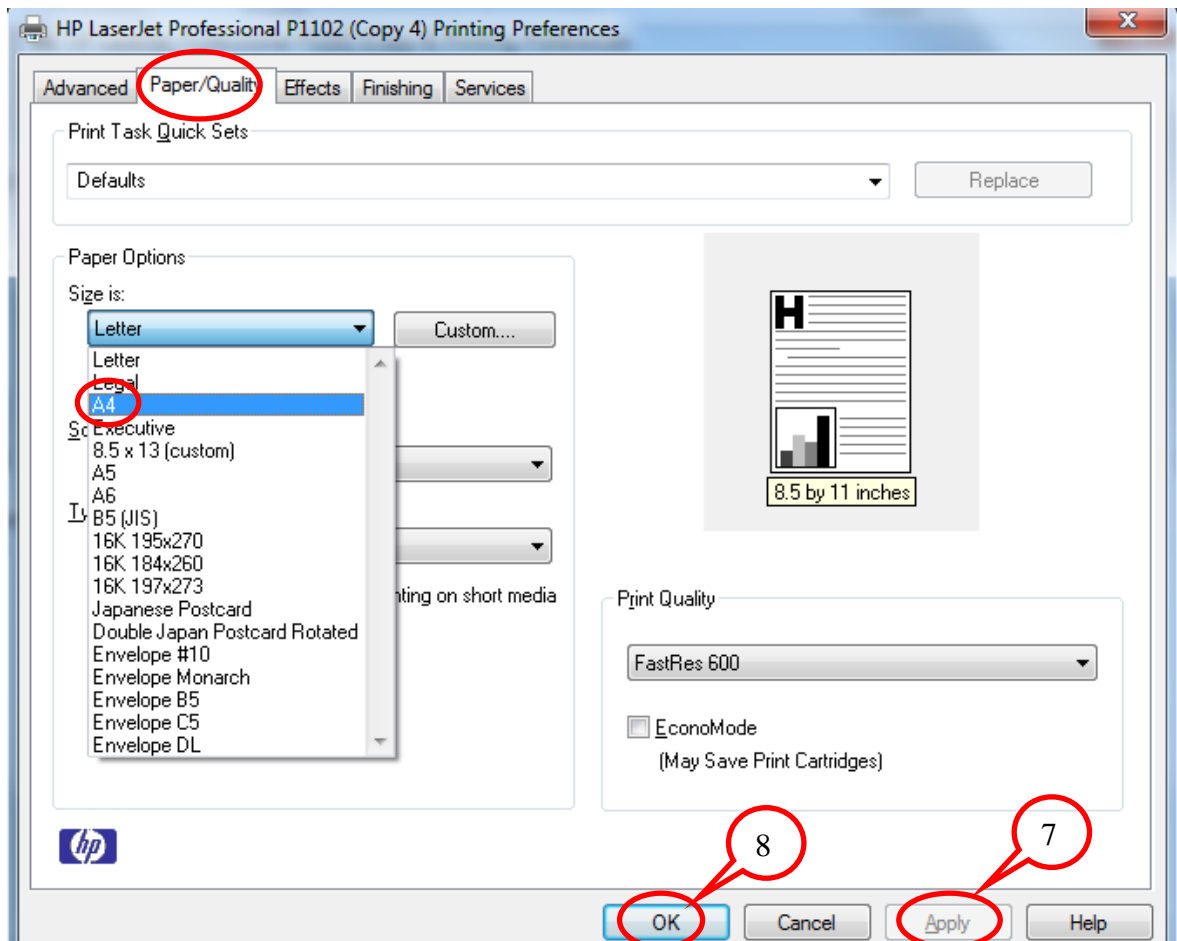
HP LaserJet Professional P1102 (Copy 4) Printing Preferences

Advanced | Paper/Quality | Effects | Finishing | Services

Print Task Quick Sets

Defaults

Replace

Paper Options

Size is:

Letter

Custom....

Letter
Legal
A4
Executive
8.5 x 13 (custom)
A5
A6
B5 (JIS)
16K 195x270
16K 184x260
16K 197x273
Japanese Postcard
Double Japan Postcard Rotated
Envelope #10
Envelope Monarch
Envelope B5
Envelope C5
Envelope DL

So

Ty

nting on short media

H

8.5 by 11 inches

Print Quality

FastRes 600

EconoMode
(May Save Print Cartridges)

hp

8

7

OK

Cancel

Apply

Help